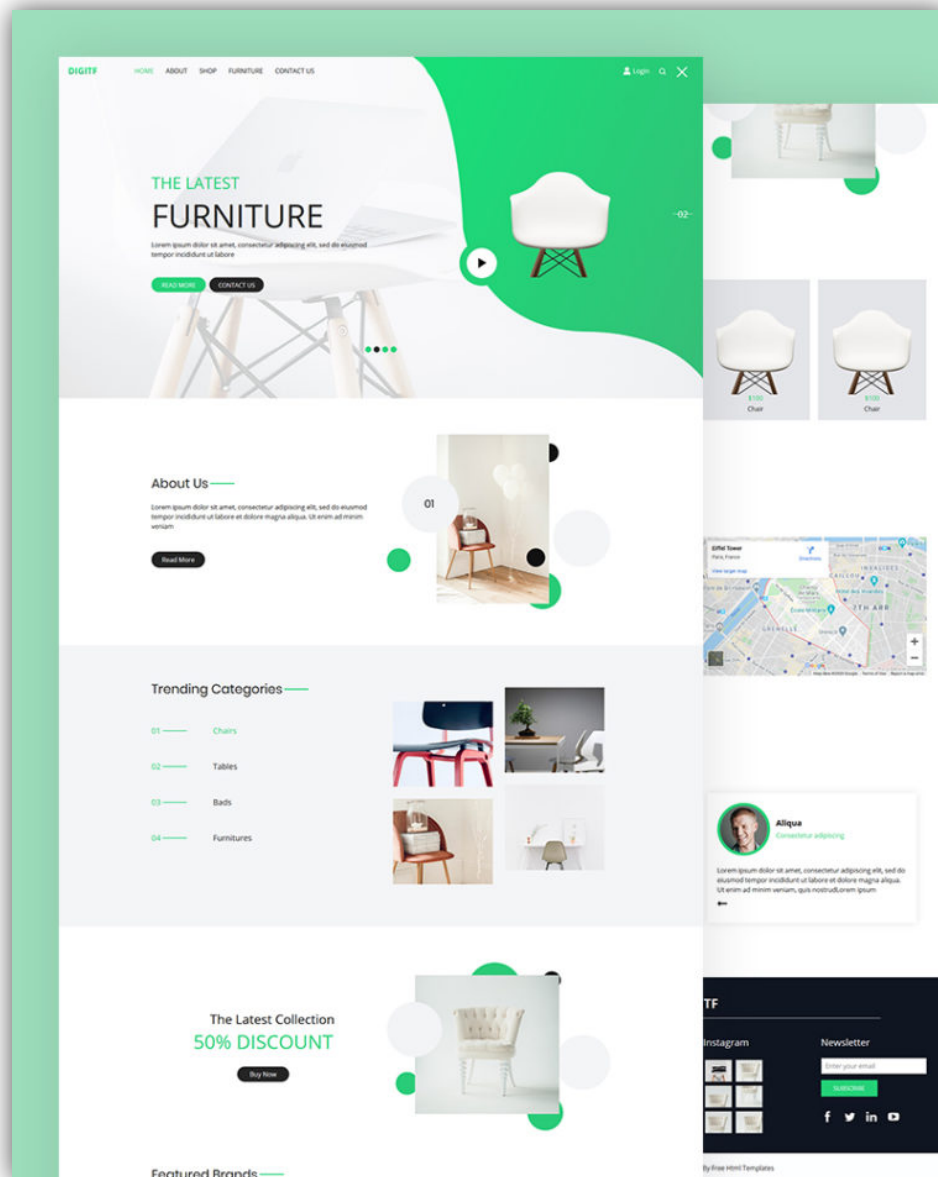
DIGITF HOME ABOUT SHOP FURNITURE CONTACT US

Login

THE LATEST
FURNITURE

Lorem ipsum dolor sit amet, consectetur adipiscing elit, sed do eiusmod tempor incididunt ut labore

READ MORE CONTACT US

02

$100
Chair

$100
Chair

About Us

Lorem ipsum dolor sit amet, consectetur adipiscing elit, sed do eiusmod tempor incididunt ut labore et dolore magna aliqua. Ut enim ad minim veniam

Read More

01

Eiffel Tower
Paris, France
View larger map
Directions

Trending Categories

01 Chairs

02 Tables

03 Bads

04 Furnitures

Aliqua
Consectetur adipiscing

Lorem ipsum dolor sit amet, consectetur adipiscing elit, sed do eiusmod tempor incididunt ut labore et dolore magna aliqua. Ut enim ad minim veniam, quis nostrudLorem ipsum

The Latest Collection
50% DISCOUNT

Buy Now

TF

Instagram

Newsletter

Enter your email

SUBSCRIBE

By Free Html Templates

Featured Brands